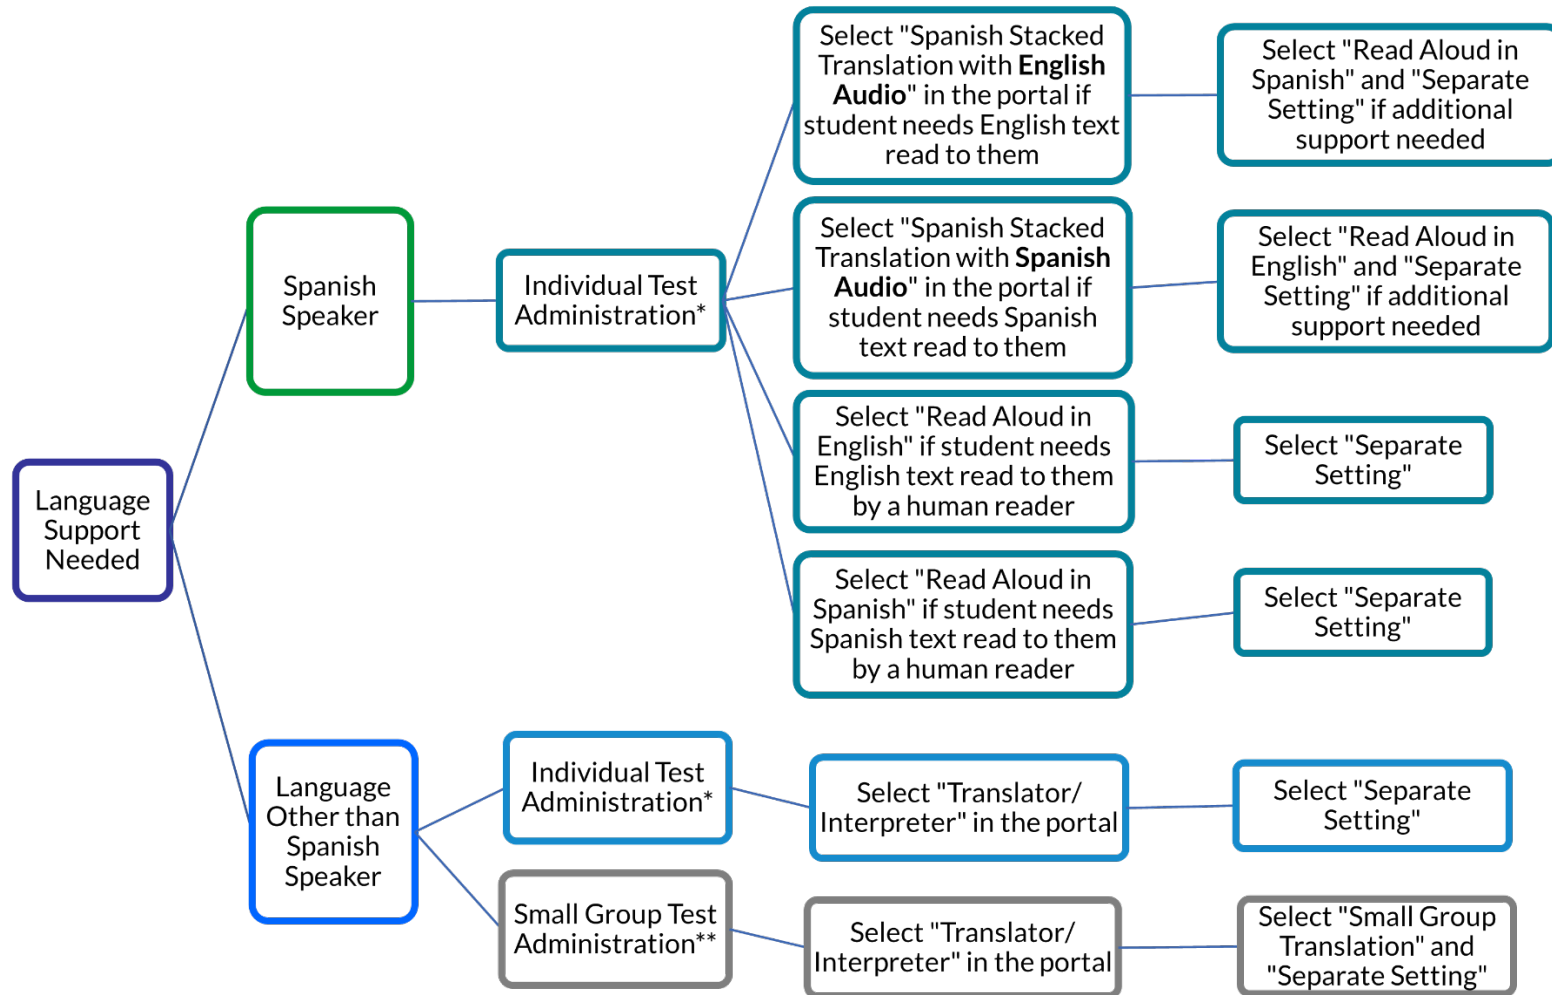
Language Support Needed

Spanish Speaker

Individual Test Administration*

Select "Spanish Stacked Translation with **English Audio**" in the portal if student needs English text read to them

Select "Read Aloud in Spanish" and "Separate Setting" if additional support needed

Select "Spanish Stacked Translation with **Spanish Audio**" in the portal if student needs Spanish text read to them

Select "Read Aloud in English" and "Separate Setting" if additional support needed

Select "Read Aloud in English" if student needs English text read to them by a human reader

Select "Separate Setting"

Select "Read Aloud in Spanish" if student needs Spanish text read to them by a human reader

Select "Separate Setting"

Language Other than Spanish Speaker

Individual Test Administration*

Select "Translator/ Interpreter" in the portal

Select "Separate Setting"

Small Group Test Administration**

Select "Translator/ Interpreter" in the portal

Select "Small Group Translation" and "Separate Setting"